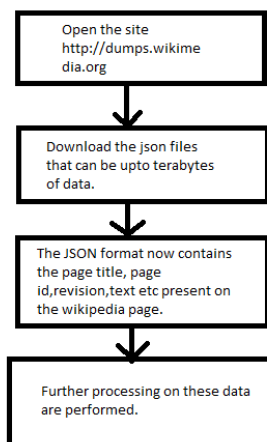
Open the site http://dumps.wikimedia.org

Download the json files that can be upto terabytes of data.

The JSON format now contains the page title, page id,revision,text etc present on the wikipedia page.

Further processing on these data are performed.